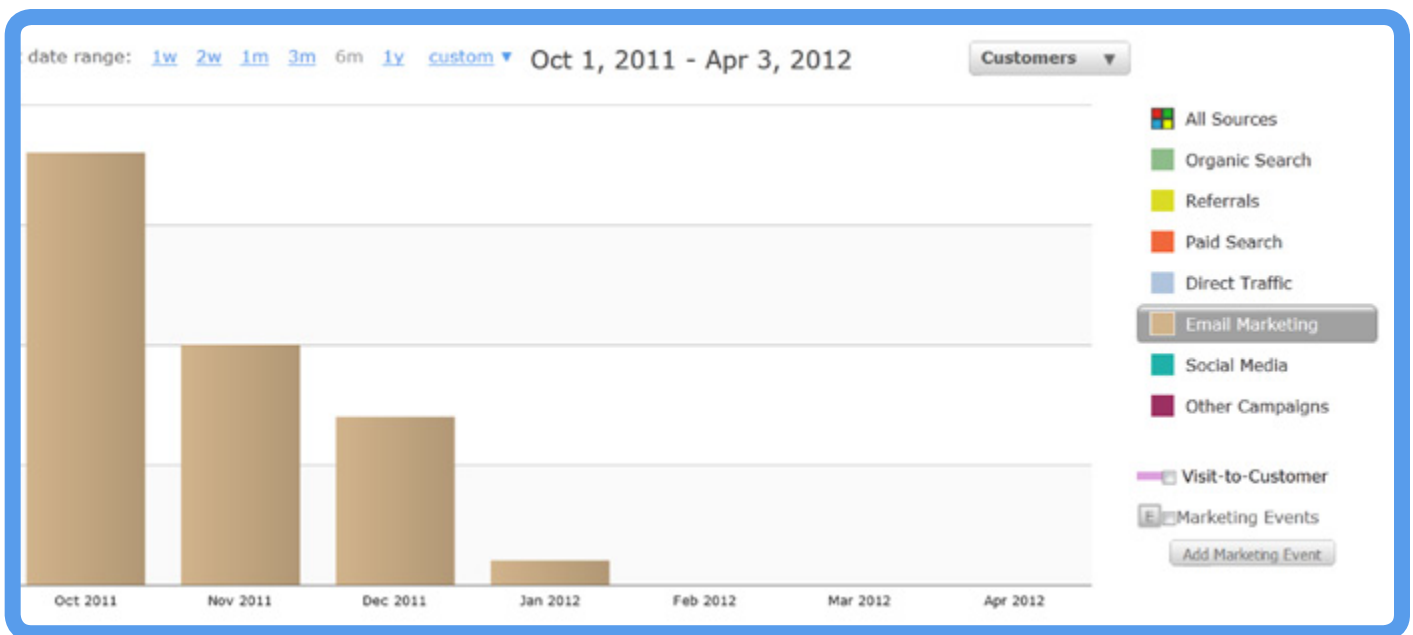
date range: 1w 2w 1m 3m 6m 1y custom ▾ Oct 1, 2011 - Apr 3, 2012

Customers ▾

All Sources
Organic Search
Referrals
Paid Search
Direct Traffic
Email Marketing
Social Media
Other Campaigns

Visit-to-Customer
E Marketing Events
Add Marketing Event

Oct 2011 Nov 2011 Dec 2011 Jan 2012 Feb 2012 Mar 2012 Apr 2012